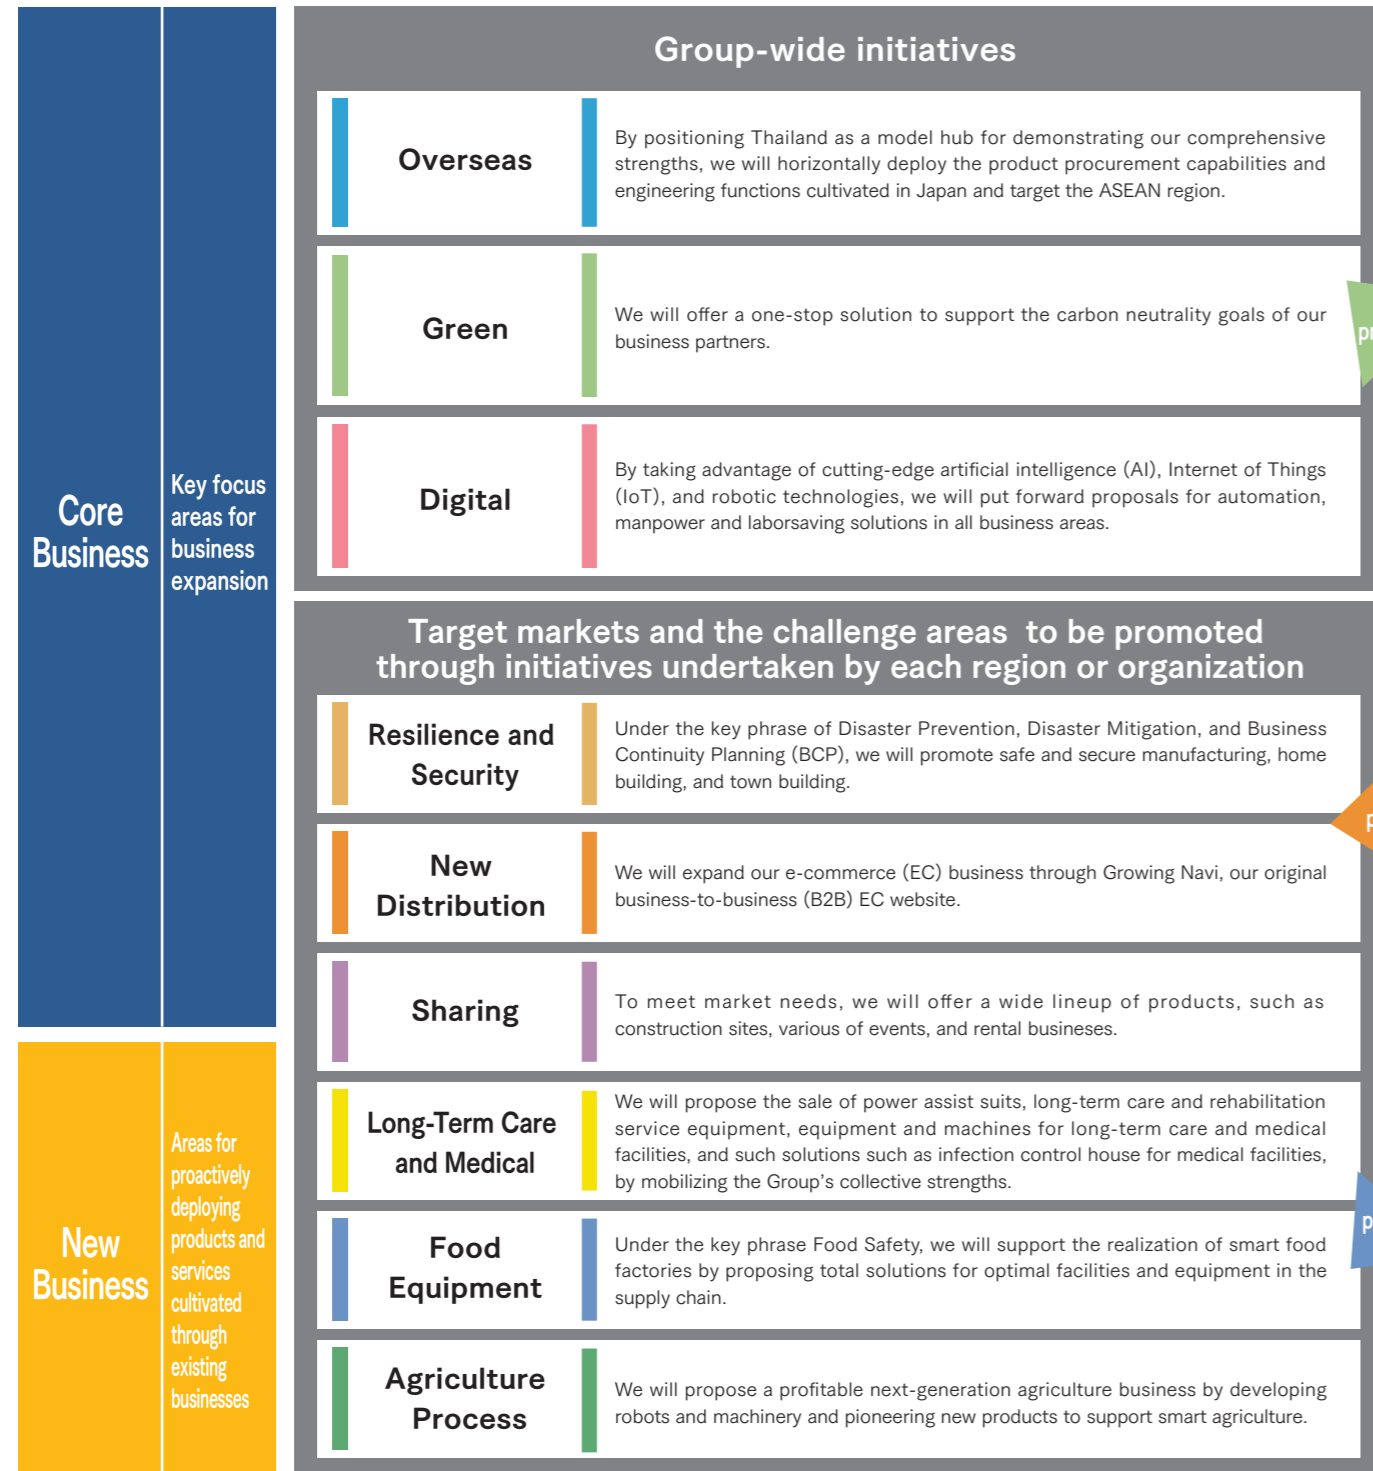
Core Business

Key focus areas for business expansion

New Business

Areas for proactively deploying products and services cultivated through existing businesses

Group-wide initiatives

Overseas

By positioning Thailand as a model hub for demonstrating our comprehensive strengths, we will horizontally deploy the product procurement capabilities and engineering functions cultivated in Japan and target the ASEAN region.

Green

We will offer a one-stop solution to support the carbon neutrality goals of our business partners.

Digital

By taking advantage of cutting-edge artificial intelligence (AI), Internet of Things (IoT), and robotic technologies, we will put forward proposals for automation, manpower and laborsaving solutions in all business areas.

pr

Target markets and the challenge areas to be promoted through initiatives undertaken by each region or organization

Resilience and Security

Under the key phrase of Disaster Prevention, Disaster Mitigation, and Business Continuity Planning (BCP), we will promote safe and secure manufacturing, home building, and town building.

New Distribution

We will expand our e-commerce (EC) business through Growing Navi, our original business-to-business (B2B) EC website.

P

Sharing

To meet market needs, we will offer a wide lineup of products, such as construction sites, various of events, and rental busineses.

Long-Term Care and Medical

We will propose the sale of power assist suits, long-term care and rehabilitation service equipment, equipment and machines for long-term care and medical facilities, and such solutions such as infection control house for medical facilities, by mobilizing the Group's collective strengths.

p

Food Equipment

Under the key phrase Food Safety, we will support the realization of smart food factories by proposing total solutions for optimal facilities and equipment in the supply chain.

Agriculture Process

We will propose a profitable next-generation agriculture business by developing robots and machinery and pioneering new products to support smart agriculture.